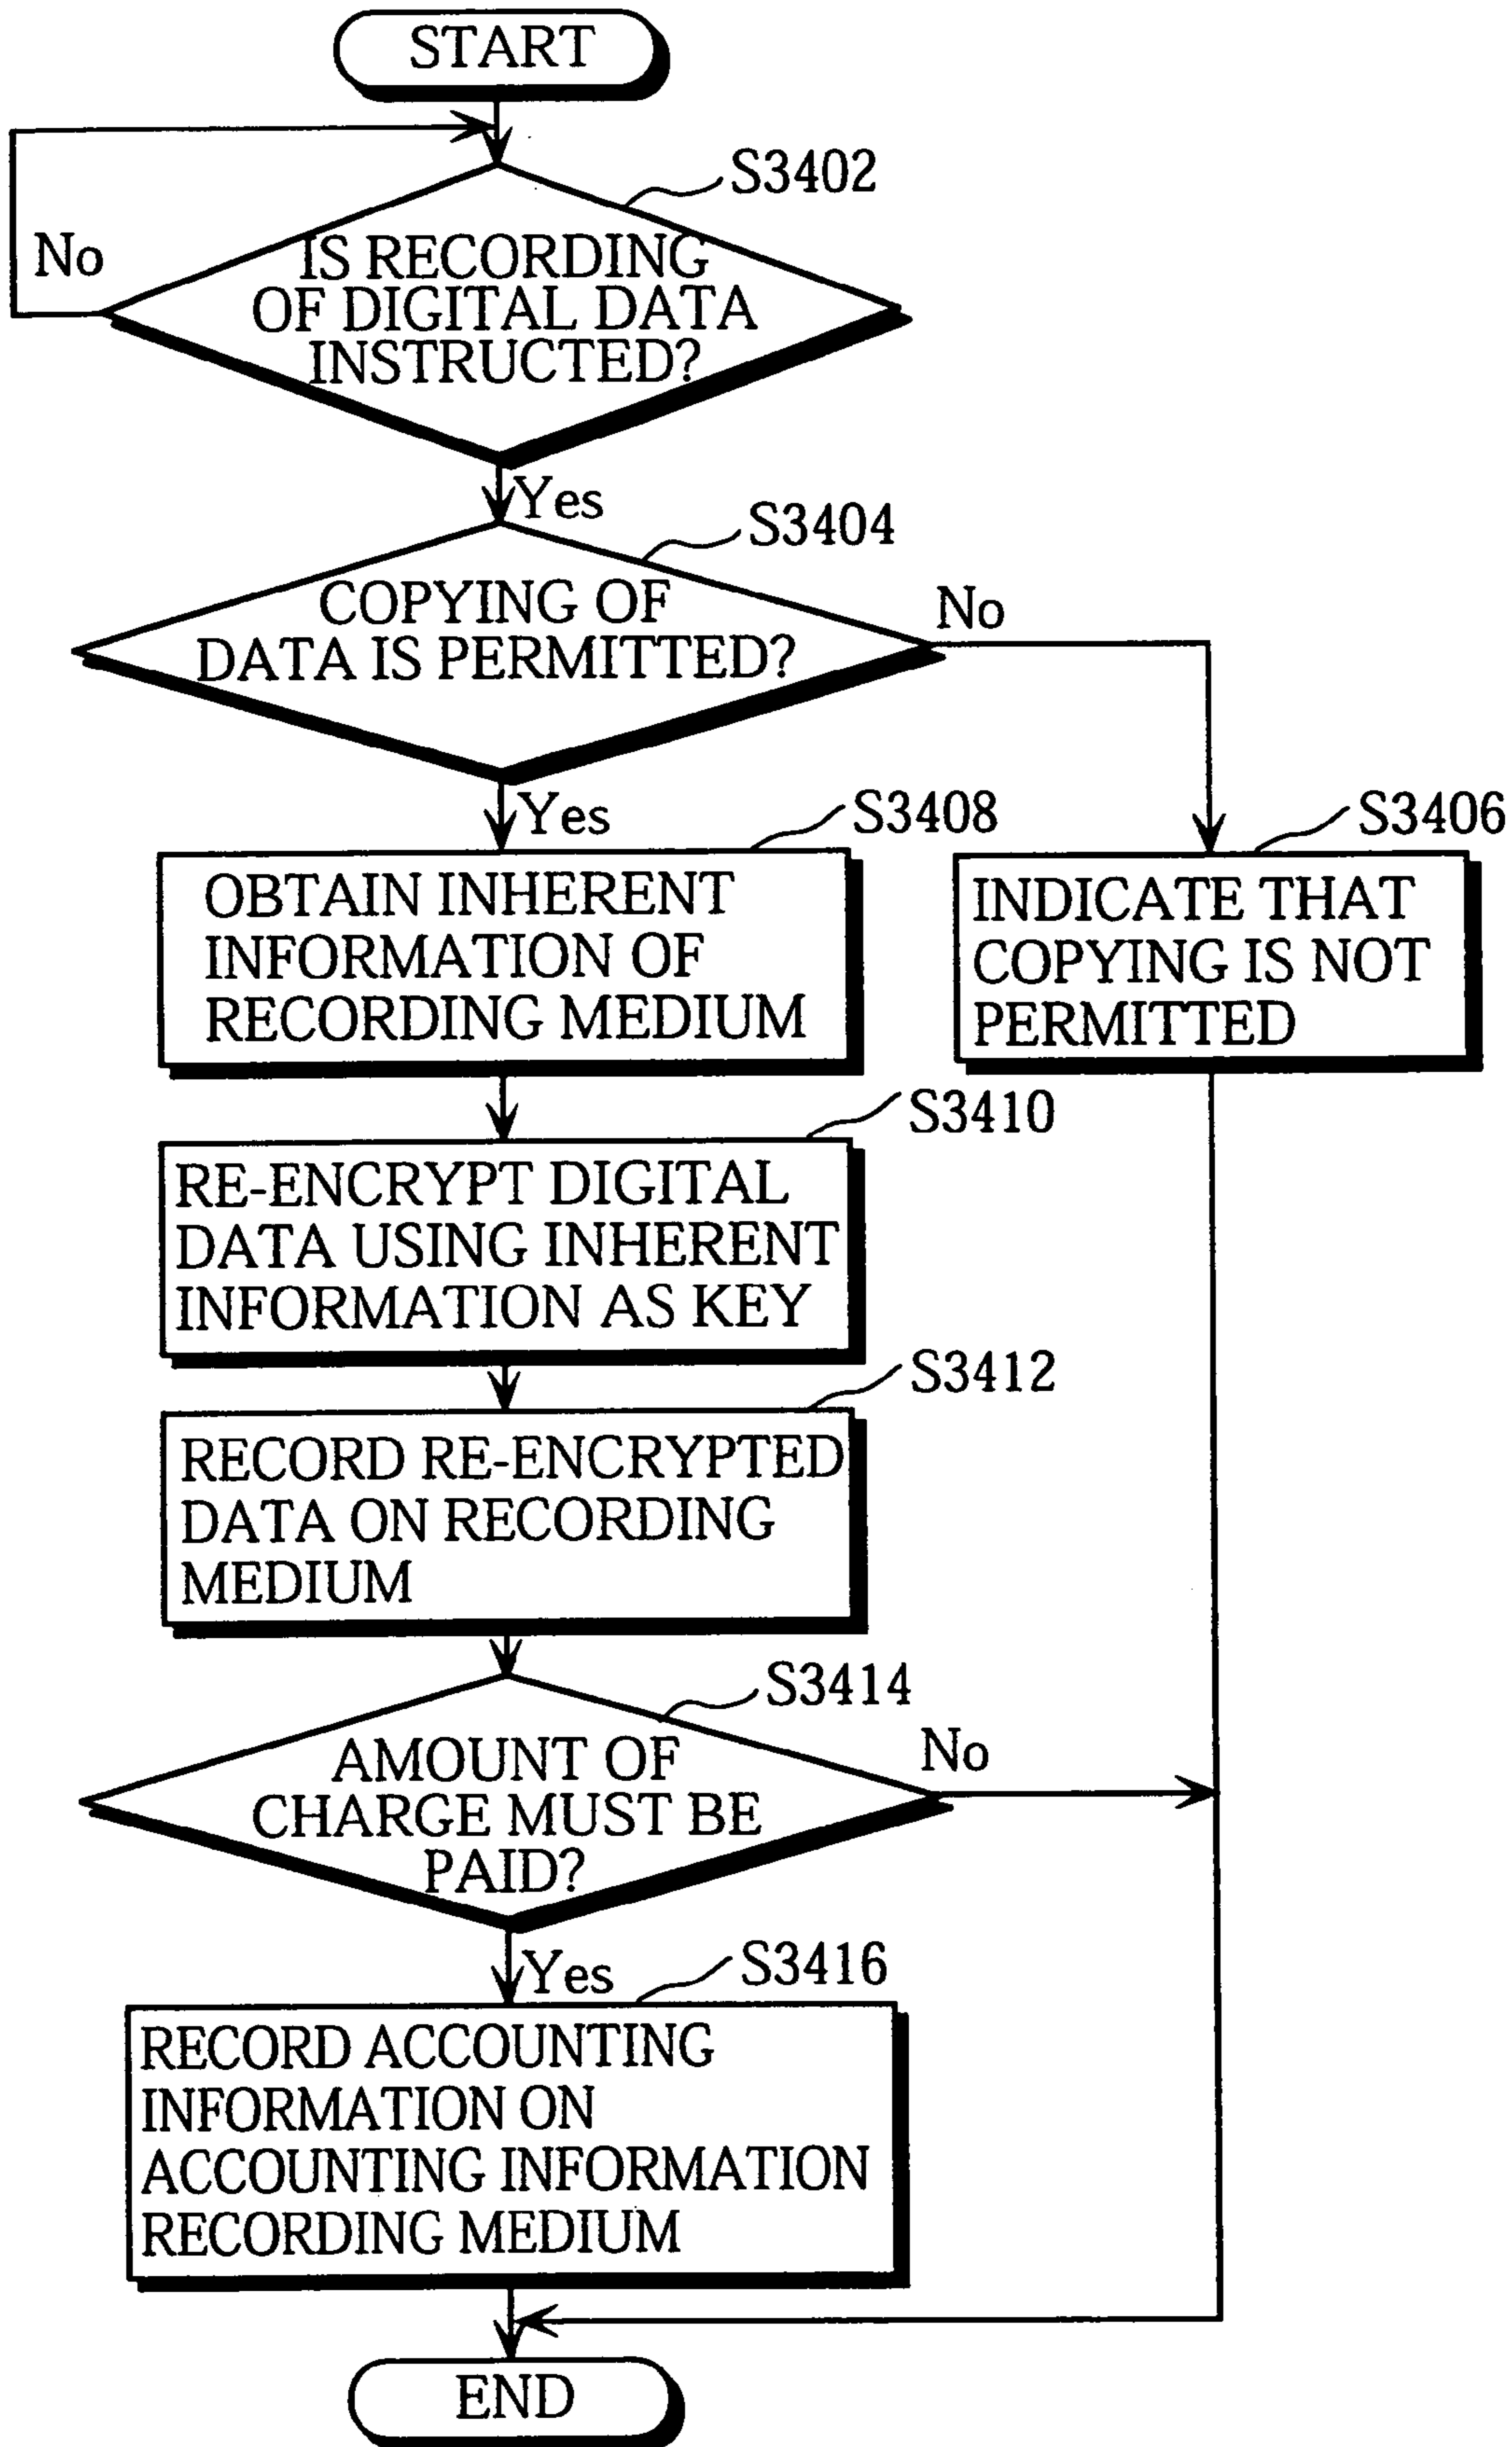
START

S3402

No

IS RECORDING OF DIGITAL DATA INSTRUCTED?

Yes

S3404

COPYING OF DATA IS PERMITTED?

No

Yes

S3408

OBTAIN INHERENT INFORMATION OF RECORDING MEDIUM

S3406

INDICATE THAT COPYING IS NOT PERMITTED

S3410

RE-ENCRYPT DIGITAL DATA USING INHERENT INFORMATION AS KEY

S3412

RECORD RE-ENCRYPTED DATA ON RECORDING MEDIUM

S3414

AMOUNT OF CHARGE MUST BE PAID?

No

Yes

S3416

RECORD ACCOUNTING INFORMATION ON ACCOUNTING INFORMATION RECORDING MEDIUM

END